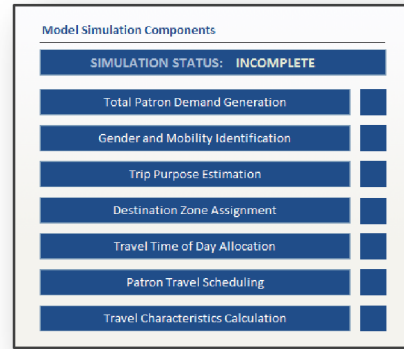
Model Simulation Components

SIMULATION STATUS: INCOMPLETE

Total Patron Demand Generation

Gender and Mobility Identification

Trip Purpose Estimation

Destination Zone Assignment

Travel Time of Day Allocation

Patron Travel Scheduling

Travel Characteristics Calculation